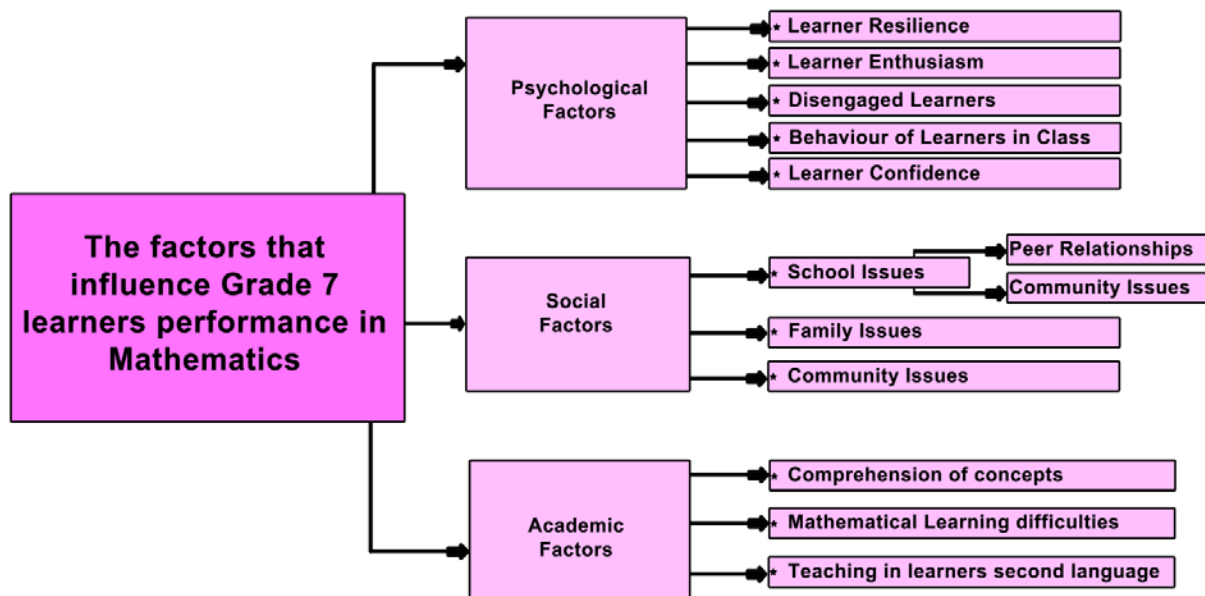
The factors that influence Grade 7 learners performance in Mathematics

Psychological Factors

* Learner Resilience
* Learner Enthusiasm
* Disengaged Learners
* Behaviour of Learners in Class
* Learner Confidence

Social Factors

* School Issues

Peer Relationships

Community Issues

* Family Issues
* Community Issues

Academic Factors

* Comprehension of concepts
* Mathematical Learning difficulties
* Teaching in learners second language